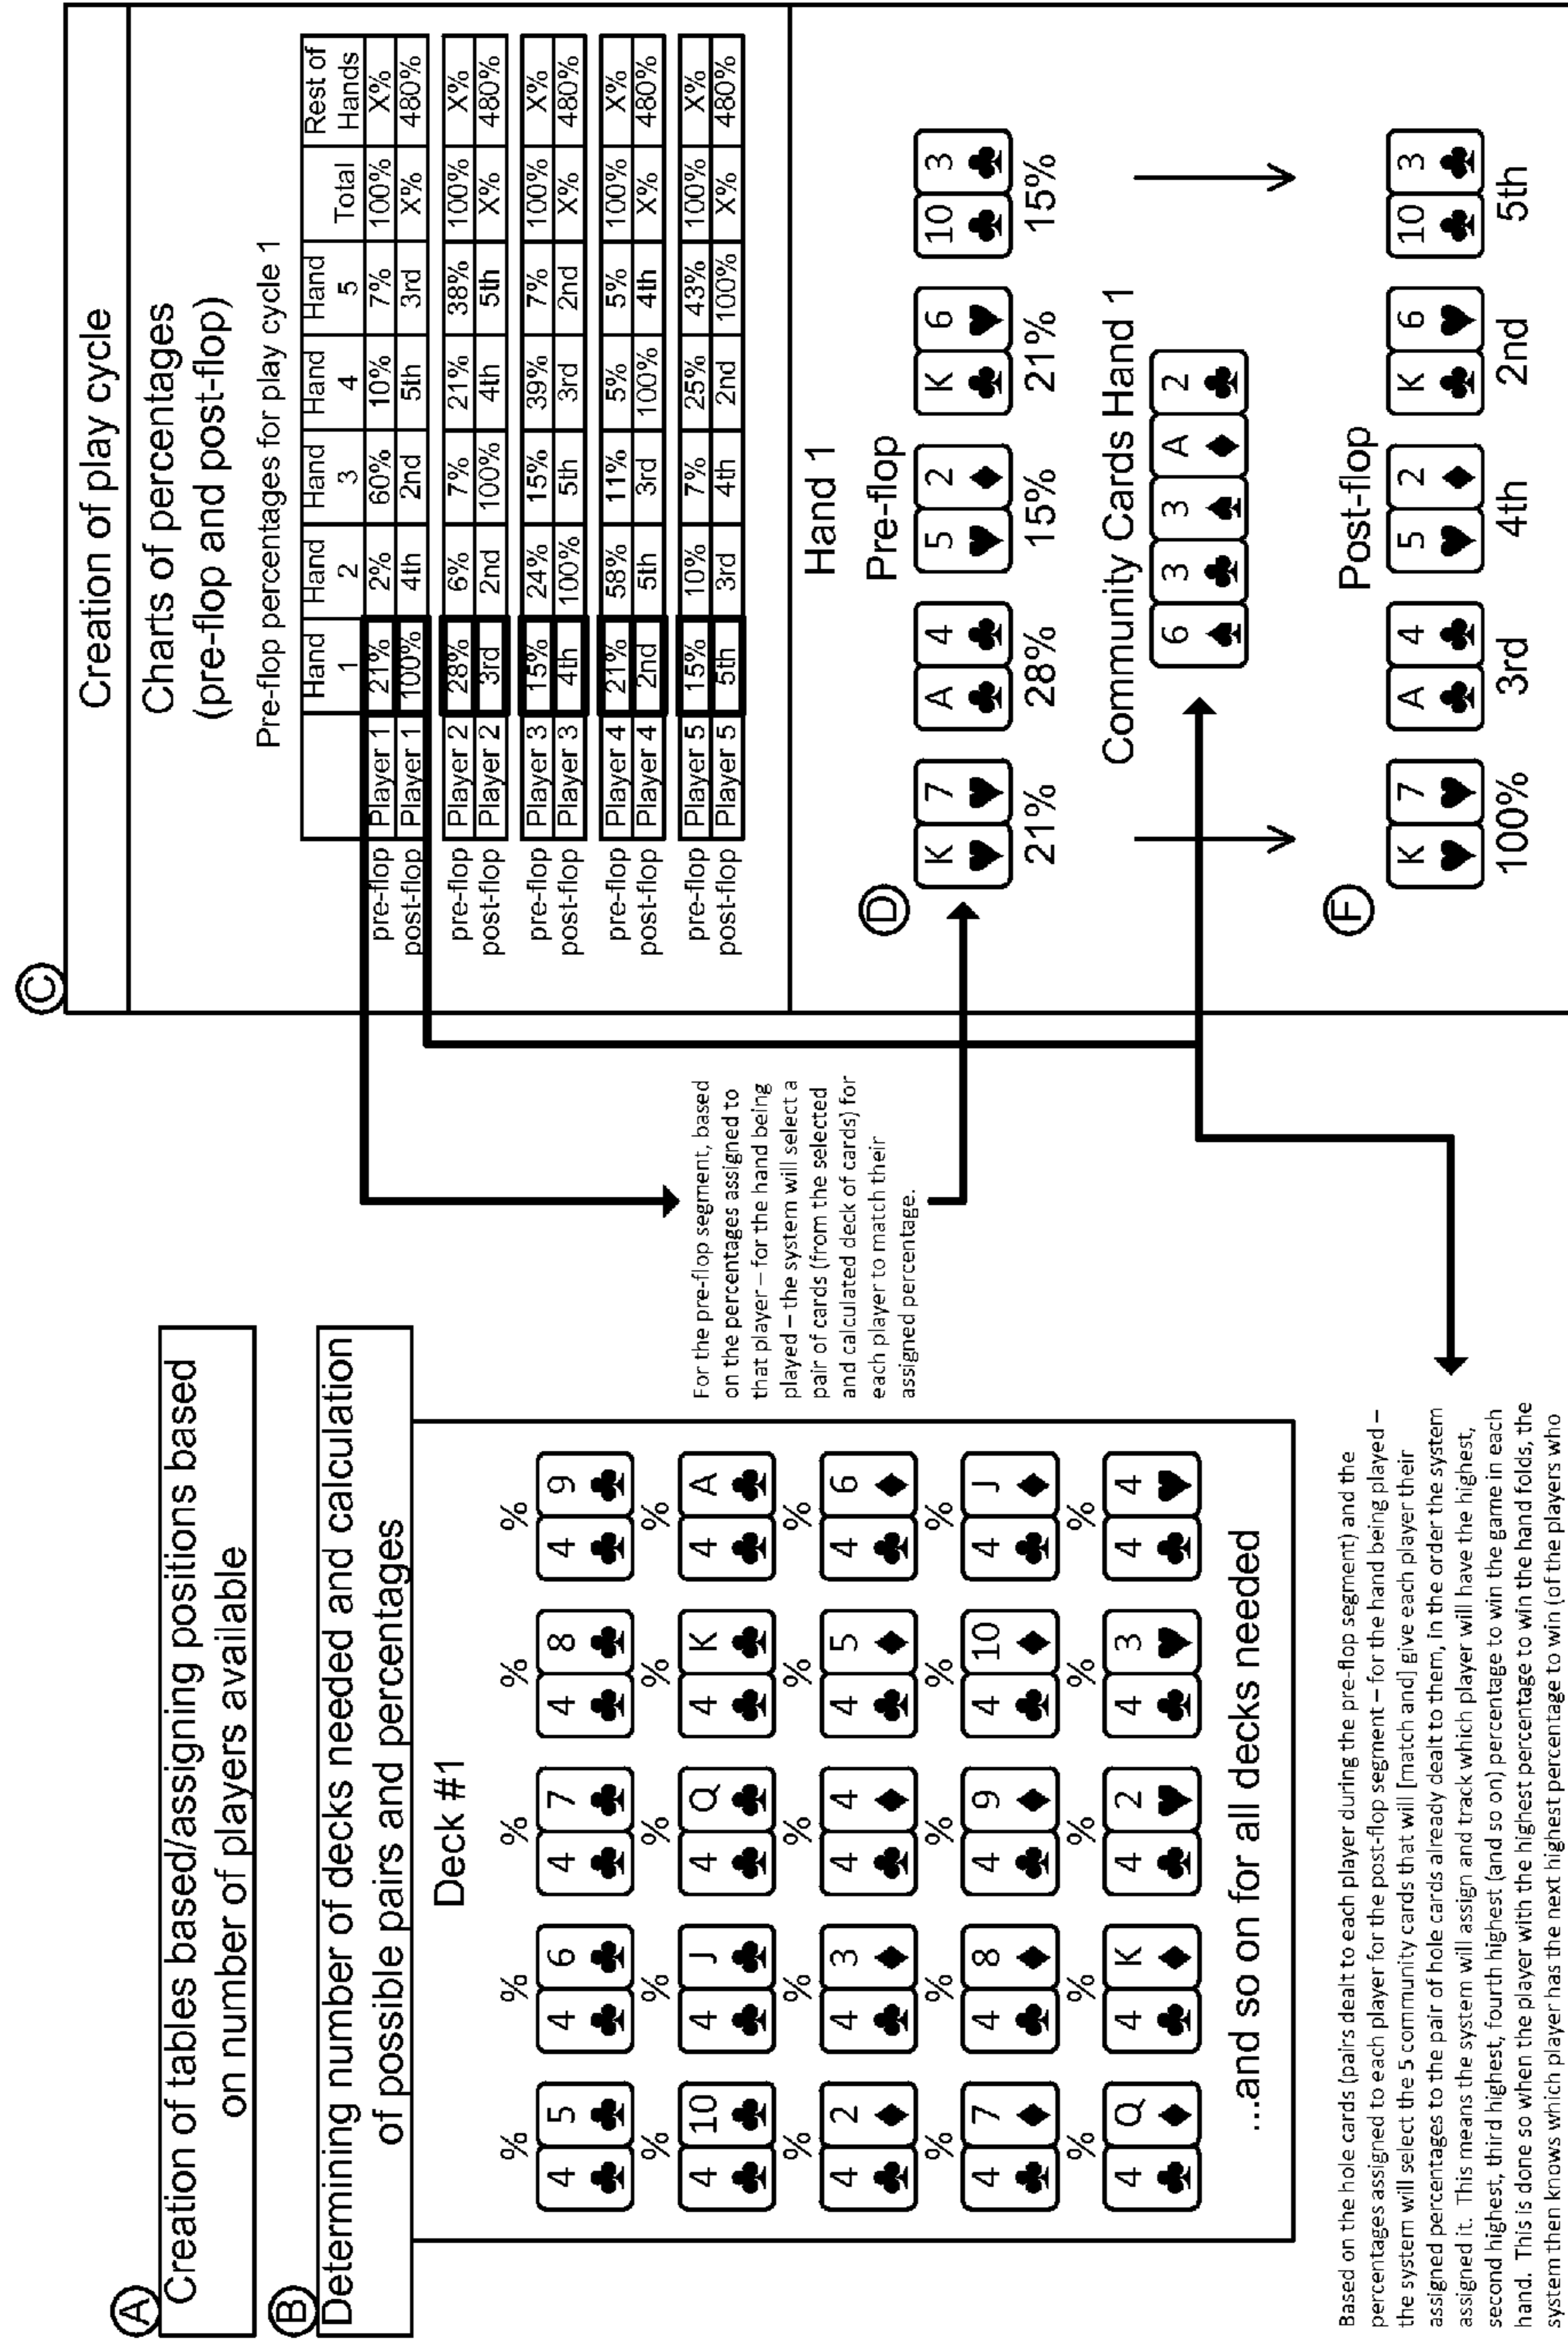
A
Creation of tables based/assigning positions based on number of players available

B
Determining number of decks needed and calculation of possible pairs and percentages

Deck #1

% 4♣ 5♣ % 4♣ 6♣ % 4♣ 7♣ % 4♣ 8♣ % 4♣ 9♣
% 4♣ 10♣ % 4♣ J♣ % 4♣ Q♣ % 4♣ K♣ % 4♣ A♣
% 4♣ 2♦ % 4♣ 3♦ % 4♣ 4♦ % 4♣ 5♦ % 4♣ 6♦
% 4♣ 7♦ % 4♣ 8♦ % 4♣ 9♦ % 4♣ 10♦ % 4♣ J♦
% 4♣ Q♦ % 4♣ K♦ % 4♣ 2♥ % 4♣ 3♥ % 4♣ 4♥

...and so on for all decks needed

Based on the hole cards (pairs dealt to each player during the pre-flop segment) and the percentages assigned to each player for the post-flop segment – for the hand being played – the system will select the 5 community cards that will [match and] give each player their assigned percentages to the pair of hole cards already dealt to them, in the order the system assigned it. This means the system will assign and track which player will have the highest, second highest, third highest, fourth highest (and so on) percentage to win the game in each hand. This is done so when the player with the highest percentage to win the hand folds, the system then knows which player has the next highest percentage to win (of the players who

For the pre-flop segment, based on the percentages assigned to that player – for the hand being played – the system will select a pair of cards (from the selected and calculated deck of cards) for each player to match their assigned percentage.

C
Creation of play cycle

Charts of percentages (pre-flop and post-flop)

Pre-flop percentages for play cycle 1

| | | Hand 1 | Hand 2 | Hand 3 | Hand 4 | Hand 5 | Total | Rest of Hands |
|---|---|---|---|---|---|---|---|---|
| pre-flop | Player 1 | 21% | 2% | 60% | 10% | 7% | 100% | X% |
| post-flop | Player 1 | 100% | 4th | 2nd | 5th | 3rd | X% | 480% |
| pre-flop | Player 2 | 28% | 6% | 7% | 21% | 38% | 100% | X% |
| post-flop | Player 2 | 3rd | 2nd | 100% | 4th | 5th | X% | 480% |
| pre-flop | Player 3 | 15% | 24% | 15% | 39% | 7% | 100% | X% |
| post-flop | Player 3 | 4th | 100% | 5th | 3rd | 2nd | X% | 480% |
| pre-flop | Player 4 | 21% | 58% | 11% | 5% | 5% | 100% | X% |
| post-flop | Player 4 | 2nd | 5th | 3rd | 100% | 4th | X% | 480% |
| pre-flop | Player 5 | 15% | 10% | 7% | 25% | 43% | 100% | X% |
| post-flop | Player 5 | 5th | 3rd | 4th | 2nd | 100% | X% | 480% |

Hand 1

D
Pre-flop
K♥ 7♥ 21%
A♣ 4♣ 28%
5♥ 2♦ 15%
K♣ 6♥ 21%
10♣ 3♣ 15%

Community Cards Hand 1
6♠ 3♣ 3♠ A♦ 2♣

E
Post-flop
K♥ 7♥ 100%
A♣ 4♣ 3rd
5♥ 2♦ 4th
K♣ 6♥ 2nd
10♣ 3♣ 5th